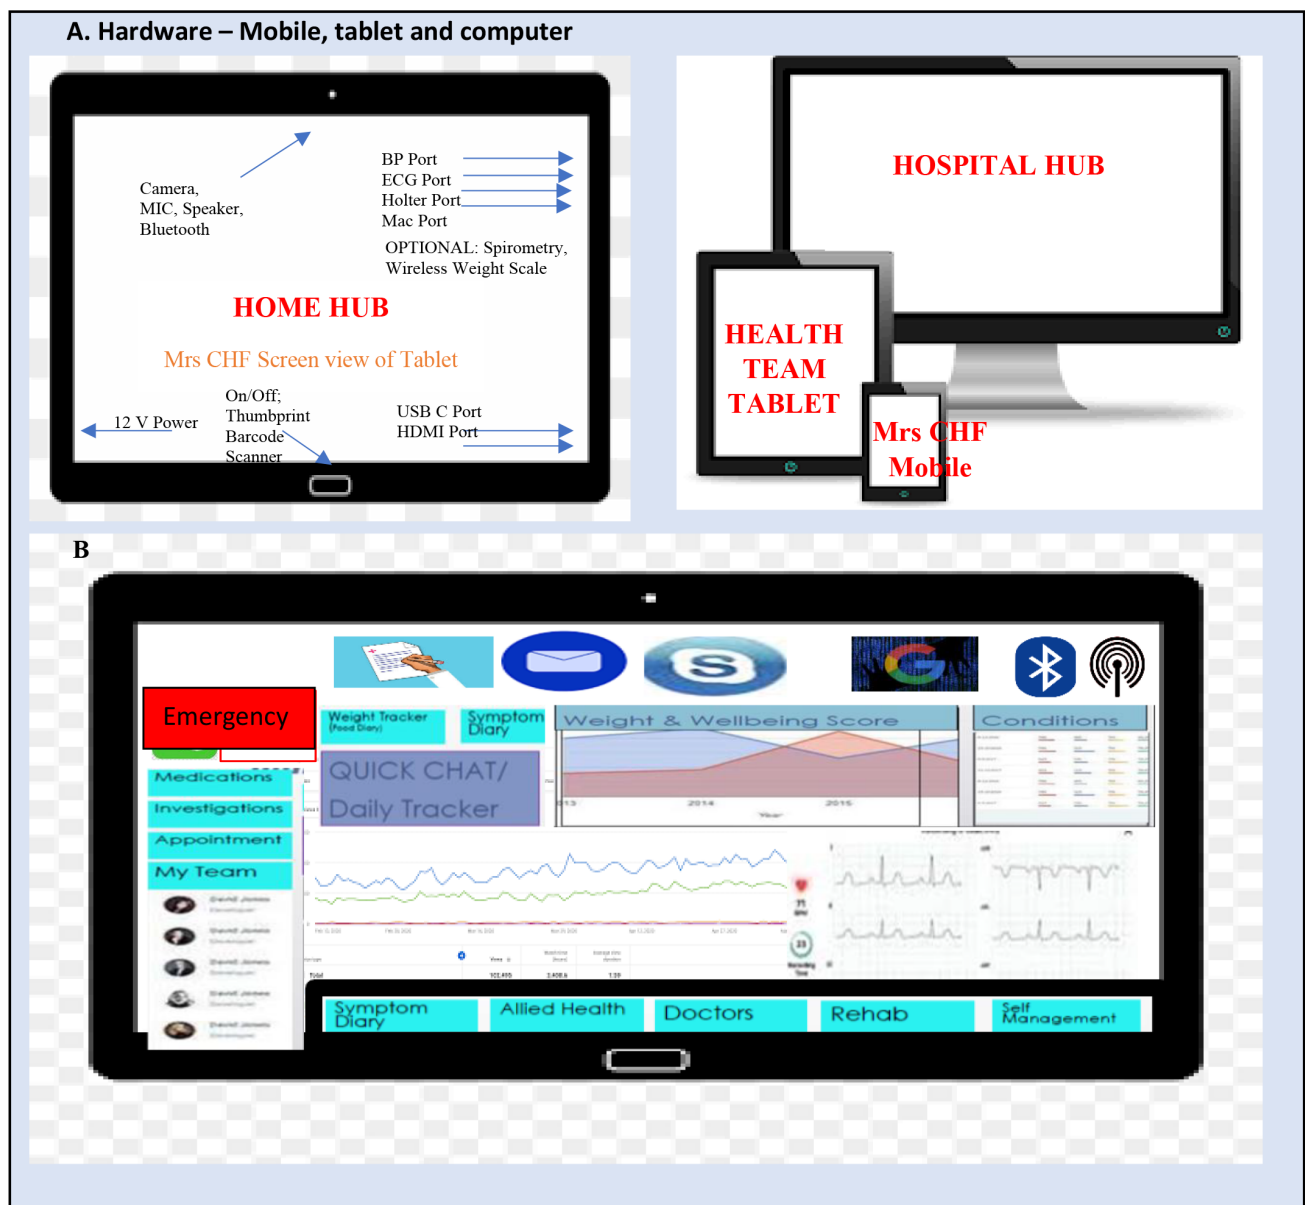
A. Hardware – Mobile, tablet and computer

Camera, MIC, Speaker, Bluetooth

BP Port
ECG Port
Holter Port
Mac Port

OPTIONAL: Spirometry, Wireless Weight Scale

HOME HUB

Mrs CHF Screen view of Tablet

12 V Power

On/Off; Thumbprint Barcode Scanner

USB C Port
HDMI Port

HOSPITAL HUB

HEALTH TEAM TABLET

Mrs CHF Mobile

B

Emergency

Weight Tracker (Food Diary)

Symptom Diary

Weight & Wellbeing Score

Conditions

Medications

Investigations

Appointment

My Team

QUICK CHAT/ Daily Tracker

2013 2014 2015

Year

Symptom Diary

Allied Health

Doctors

Rehab

Self Management